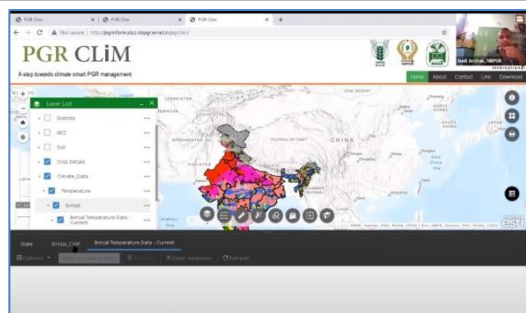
PGR Clim
PGR Clim
PGR Clim
Not secure | https://pgrinform.icar.nbpgr.ernet.in/pgrclim/
PGR CLiM
A step towards climate smart PGR management
Sunil Archak, NBPGR
Home About Contact Link Download
Layer List
Districts
AEZ
Soil
Crop Details
Climate_Data
Temperature
Bimal
Bimal Temperature Data - Current
CHINA
State
Bimal_Curr
Bimal Temperature Data - Current
Options
Clear selection
Refresh
esri